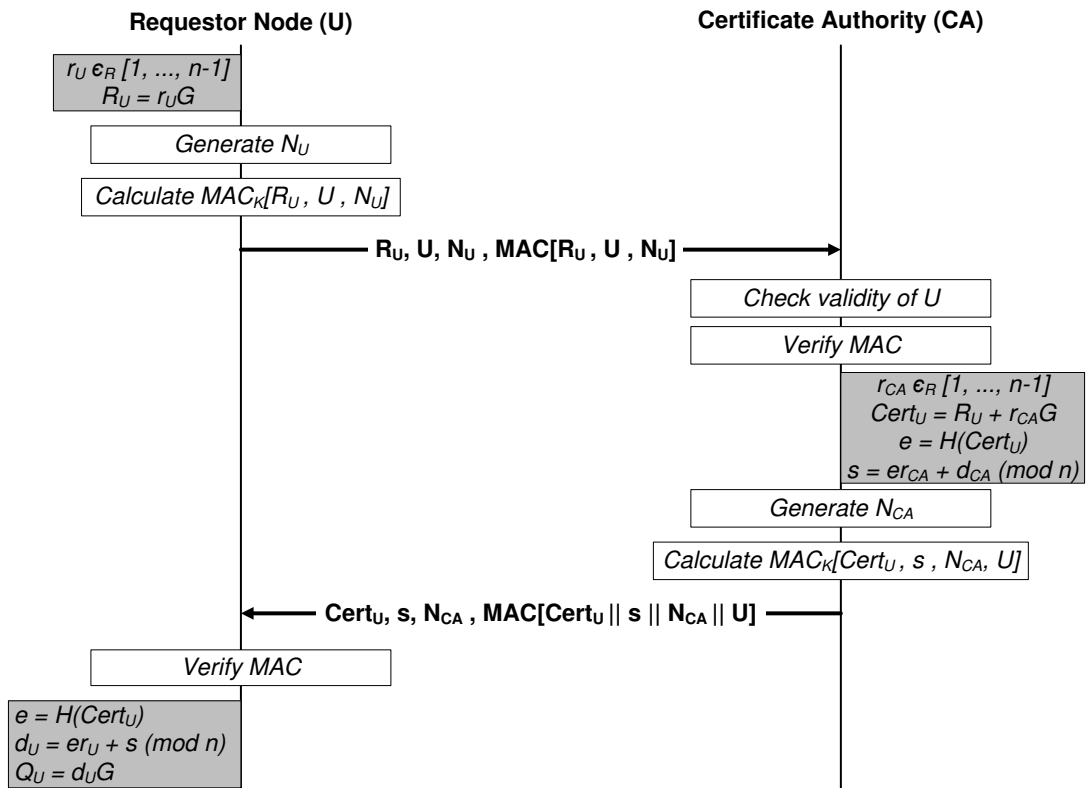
Requestor Node (U)

Certificate Authority (CA)

$r_U \in_R [1, ..., n-1]$
$R_U = r_U G$

Generate $N_U$

Calculate $MAC_K[R_U , U , N_U]$

$R_U$, U, $N_U$ , MAC[$R_U$ , U , $N_U$]

Check validity of U

Verify MAC

$r_{CA} \in_R [1, ..., n-1]$
$Cert_U = R_U + r_{CA}G$
$e = H(Cert_U)$
$s = er_{CA} + d_{CA}$ (mod n)

Generate $N_{CA}$

Calculate $MAC_K[Cert_U , s , N_{CA}, U]$

$Cert_U$, s, $N_{CA}$ , MAC[$Cert_U$ || s || $N_{CA}$ || U]

Verify MAC

$e = H(Cert_U)$
$d_U = er_U + s$ (mod n)
$Q_U = d_U G$